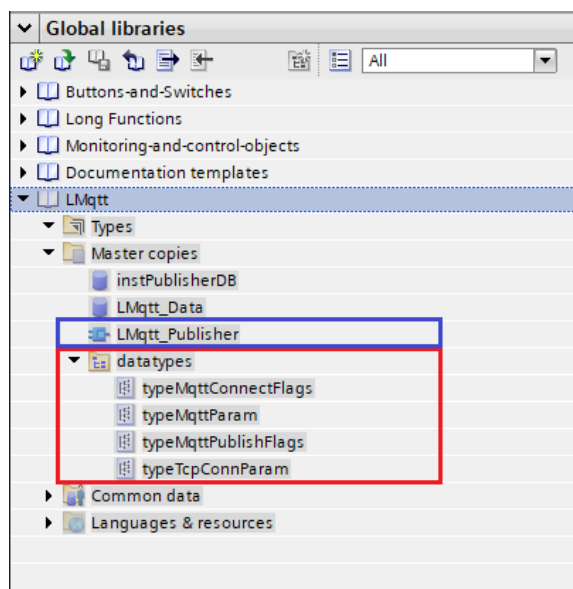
Global libraries

All

Buttons-and-Switches
Long Functions
Monitoring-and-control-objects
Documentation templates
LMqtt
Types
Master copies
instPublisherDB
LMqtt_Data
LMqtt_Publisher
datatypes
typeMqttConnectFlags
typeMqttParam
typeMqttPublishFlags
typeTcpConnParam
Common data
Languages & resources